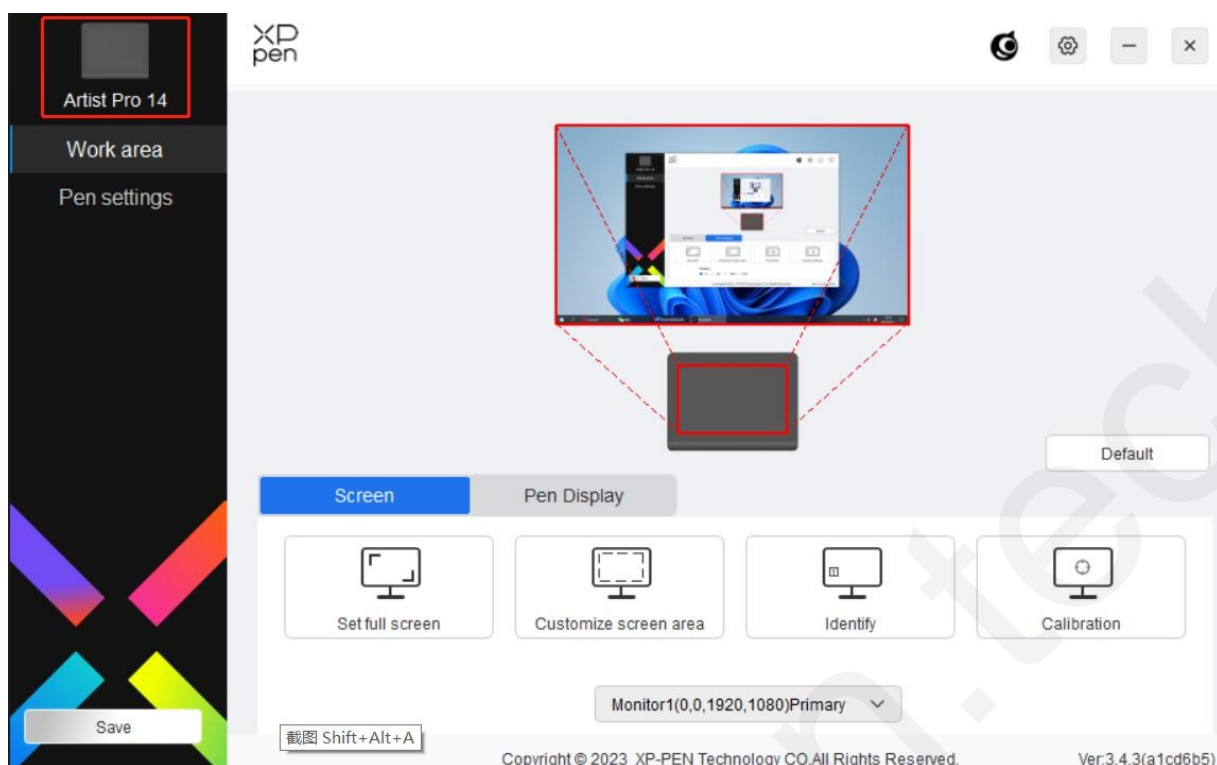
Artist Pro 14

Work area

Pen settings

Save

XP pen

Default

Screen

Pen Display

Set full screen

Customize screen area

Identify

Calibration

Monitor1(0,0,1920,1080)Primary

截图 Shift+Alt+A

Copyright © 2023 XP-PEN Technology CO.All Rights Reserved.

Ver:3.4.3(a1cd6b5)